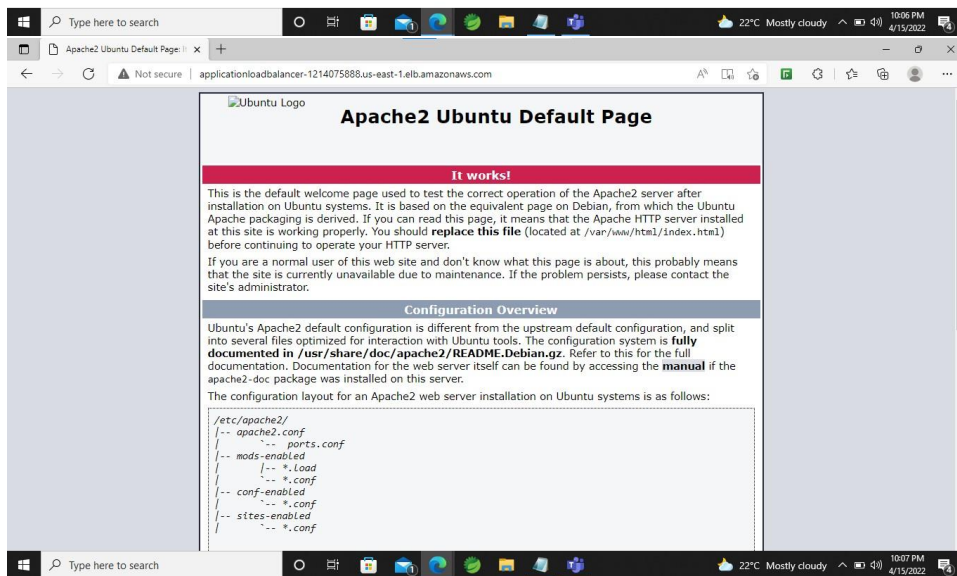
Type here to search

22°C Mostly cloudy 10:06 PM 4/15/2022

Apache2 Ubuntu Default Page: I ×

Not secure | applicationloadbalancer-1214075888.us-east-1.elb.amazonaws.com

Ubuntu Logo

Apache2 Ubuntu Default Page

It works!

This is the default welcome page used to test the correct operation of the Apache2 server after installation on Ubuntu systems. It is based on the equivalent page on Debian, from which the Ubuntu Apache packaging is derived. If you can read this page, it means that the Apache HTTP server installed at this site is working properly. You should replace this file (located at /var/www/html/index.html) before continuing to operate your HTTP server.

If you are a normal user of this web site and don't know what this page is about, this probably means that the site is currently unavailable due to maintenance. If the problem persists, please contact the site's administrator.

Configuration Overview

Ubuntu's Apache2 default configuration is different from the upstream default configuration, and split into several files optimized for interaction with Ubuntu tools. The configuration system is fully documented in /usr/share/doc/apache2/README.Debian.gz. Refer to this for the full documentation. Documentation for the web server itself can be found by accessing the manual if the apache2-doc package was installed on this server.

The configuration layout for an Apache2 web server installation on Ubuntu systems is as follows:

/etc/apache2/
|-- apache2.conf
|       `-- ports.conf
|-- mods-enabled
|       |-- *.load
|       `-- *.conf
|-- conf-enabled
|       `-- *.conf
|-- sites-enabled
|       `-- *.conf

Type here to search

22°C Mostly cloudy 10:07 PM 4/15/2022